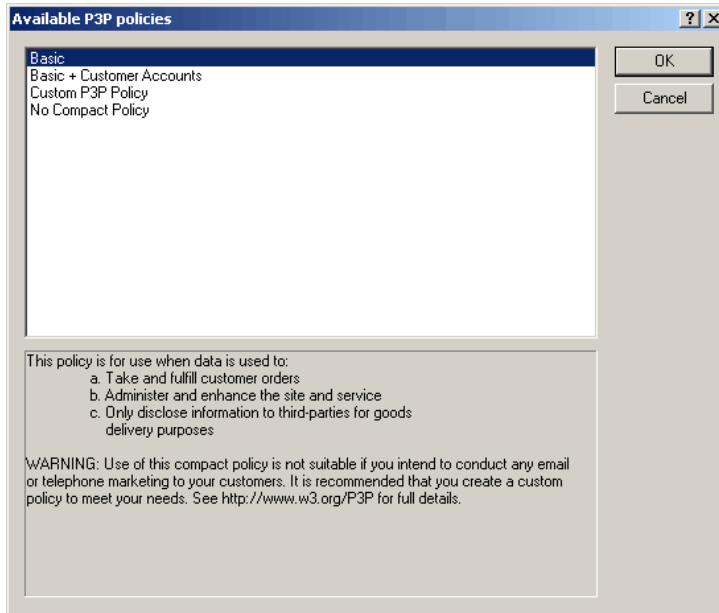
Available P3P policies

?

X

Basic
Basic + Customer Accounts
Custom P3P Policy
No Compact Policy

OK

Cancel

This policy is for use when data is used to:
a. Take and fulfill customer orders
b. Administer and enhance the site and service
c. Only disclose information to third-parties for goods delivery purposes

WARNING: Use of this compact policy is not suitable if you intend to conduct any email or telephone marketing to your customers. It is recommended that you create a custom policy to meet your needs. See http://www.w3.org/P3P for full details.